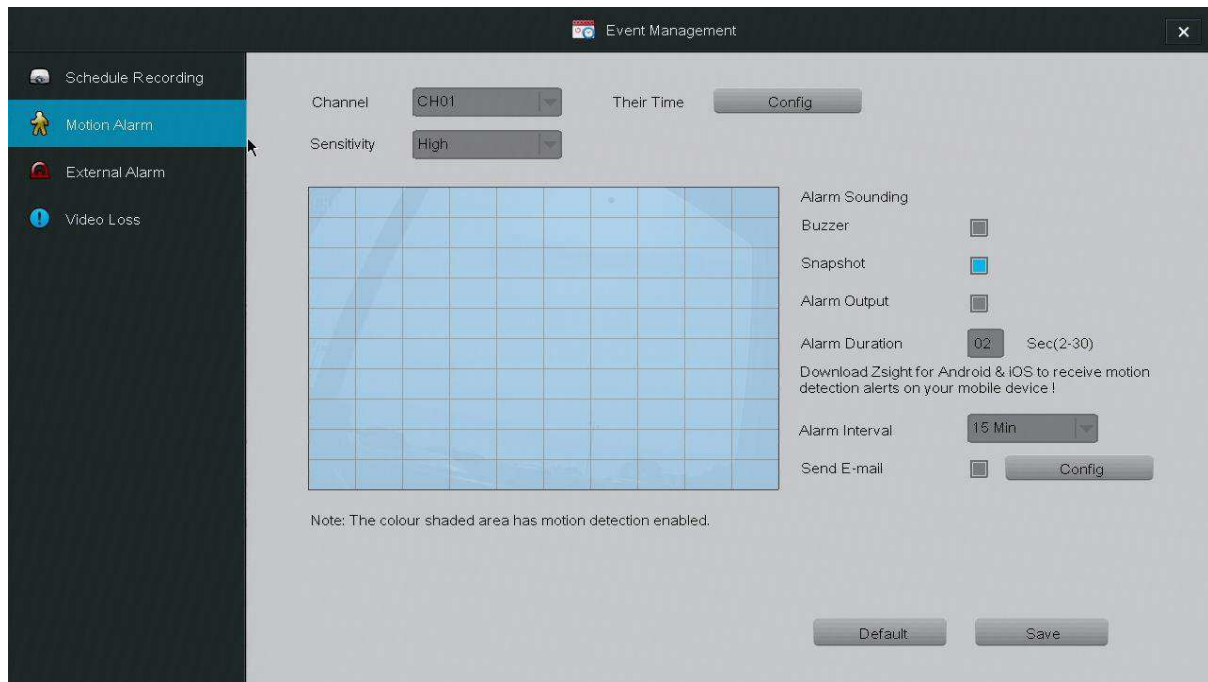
Event Management

×

Schedule Recording

Motion Alarm

External Alarm

Video Loss

Channel CH01

Their Time Config

Sensitivity High

Alarm Sounding

Buzzer

Snapshot

Alarm Output

Alarm Duration 02 Sec(2-30)

Download Zsight for Android & iOS to receive motion detection alerts on your mobile device !

Alarm Interval 15 Min

Send E-mail Config

Note: The colour shaded area has motion detection enabled.

Default

Save